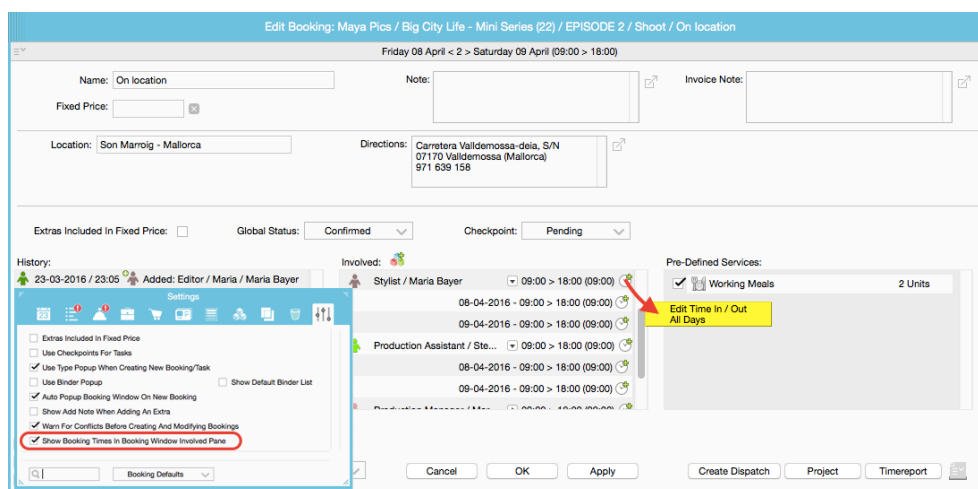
Edit Booking: Maya Pics / Big City Life - Mini Series (22) / EPISODE 2 / Shoot / On location

Friday 08 April < 2 > Saturday 09 April (09:00 > 18:00)

Name: On location

Note:

Invoice Note:

Fixed Price:

Location: Son Marroig - Mallorca

Directions: Carretera Valldemossa-deia, S/N
07170 Valldemossa (Mallorca)
971 639 158

Extras Included In Fixed Price:

Global Status: Confirmed

Checkpoint: Pending

History:

23-03-2016 / 23:05 Added: Editor / Maria / Maria Bayer

Involved:

Stylist / Maria Bayer 09:00 > 18:00 (09:00)

08-04-2016 - 09:00 > 18:00 (09:00)

09-04-2016 - 09:00 > 18:00 (09:00)

Production Assistant / Ste... 09:00 > 18:00 (09:00)

08-04-2016 - 09:00 > 18:00 (09:00)

09-04-2016 - 09:00 > 18:00 (09:00)

Production Manager / Mar... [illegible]

Pre-Defined Services:

Working Meals 2 Units

Edit Time In / Out
All Days

Settings

Extras Included In Fixed Price
Use Checkpoints For Tasks
Use Type Popup When Creating New Booking/Task
Use Binder Popup
Show Default Binder List
Auto Popup Booking Window On New Booking
Show Add Note When Adding An Extra
Warn For Conflicts Before Creating And Modifying Bookings
Show Booking Times In Booking Window Involved Pane

Booking Defaults

Cancel
OK
Apply
Create Dispatch
Project
Timereport